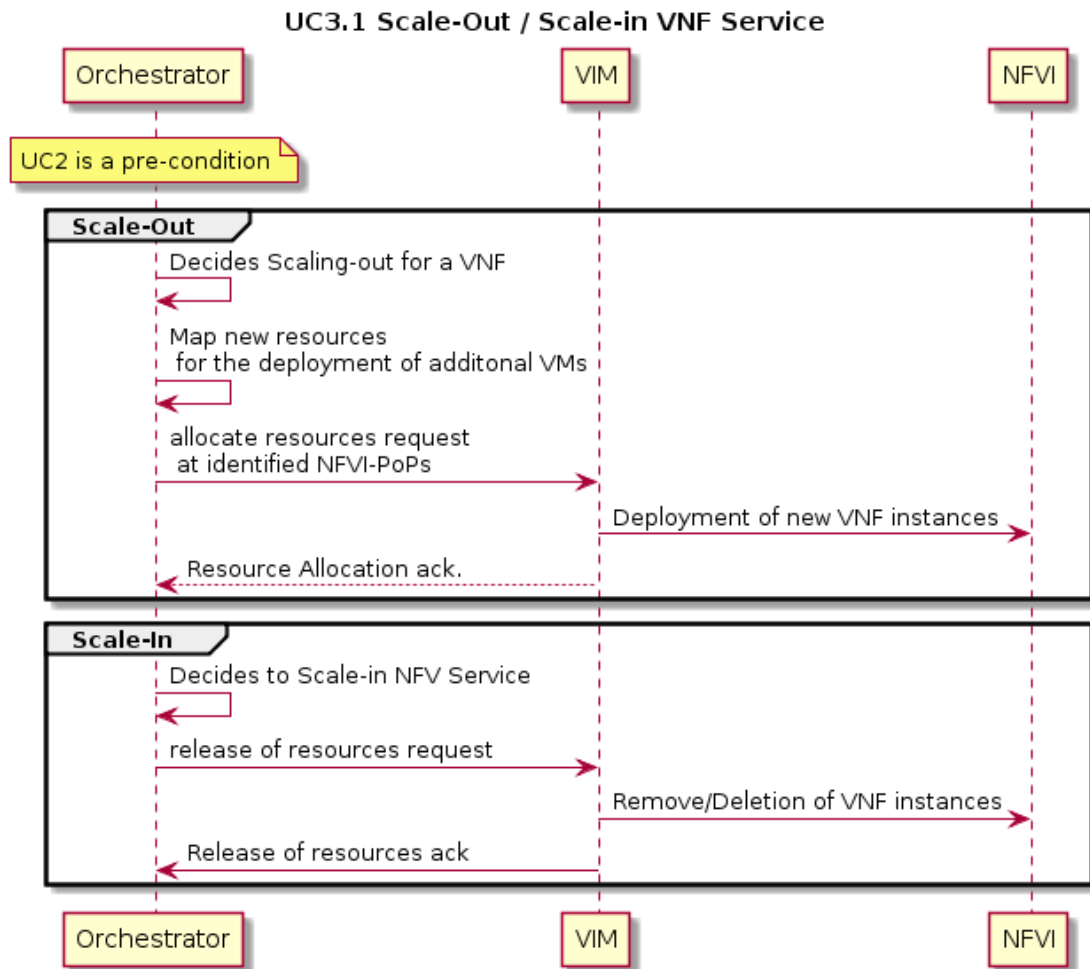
UC3.1 Scale-Out / Scale-in VNF Service

Orchestrator

VIM

NFVI

UC2 is a pre-condition

Scale-Out

Decides Scaling-out for a VNF

Map new resources for the deployment of additonal VMs

allocate resources request at identified NFVI-PoPs

Deployment of new VNF instances

Resource Allocation ack.

Scale-In

Decides to Scale-in NFV Service

release of resources request

Remove/Deletion of VNF instances

Release of resources ack

Orchestrator

VIM

NFVI